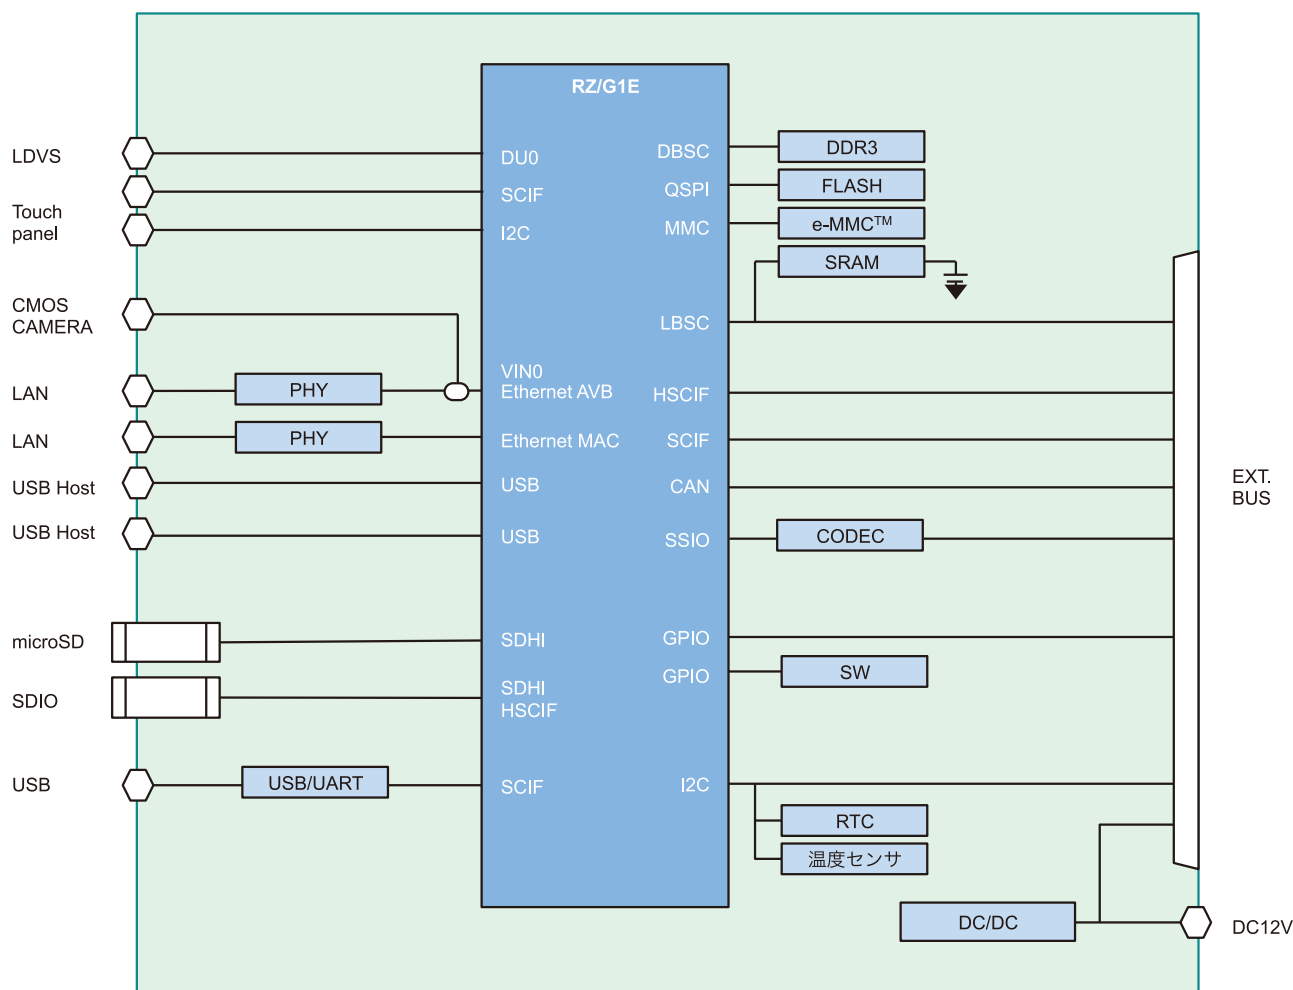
RZ/G1E

LDVS
Touch panel
CMOS CAMERA
LAN
LAN
USB Host
USB Host
microSD
SDIO
USB

PHY
PHY
USB/UART

DU0
SCIF
I2C
VIN0
Ethernet AVB
Ethernet MAC
USB
USB
SDHI
SDHI
HSCIF
SCIF

DBSC
QSPI
MMC
LBSC
HSCIF
SCIF
CAN
SSIO
GPIO
GPIO
I2C

DDR3
FLASH
e-MMC$^{TM}$
SRAM
CODEC
SW
RTC
温度センサ
DC/DC

EXT. BUS
DC12V